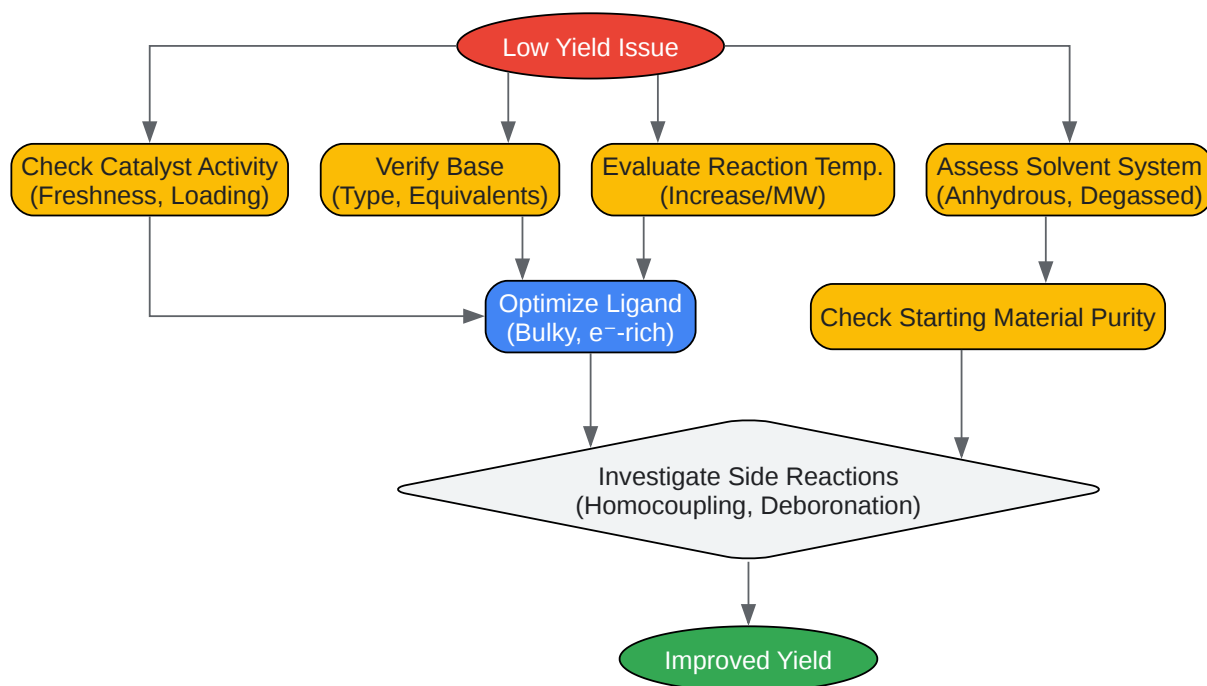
Low Yield Issue

Check Catalyst Activity (Freshness, Loading)

Verify Base (Type, Equivalents)

Evaluate Reaction Temp. (Increase/MW)

Assess Solvent System (Anhydrous, Degassed)

Optimize Ligand (Bulky, $e^-$-rich)

Check Starting Material Purity

Investigate Side Reactions (Homocoupling, Deboronation)

Improved Yield